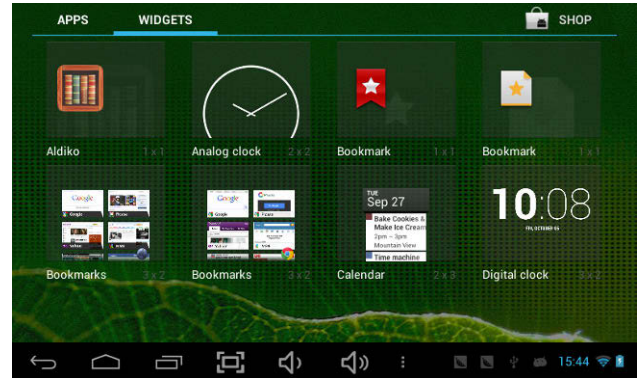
APPS WIDGETS SHOP

Aldiko 1 x 1
Analog clock 2 x 2
Bookmark 1 x 1
Bookmark 1 x 1

Google
Bookmarks 3 x 2

Google
Bookmarks 3 x 2

TUE
Sep 27
Bake Cookies & Make Ice Cream
2pm – 3pm
Mountain View
Time machine
Calendar 2 x 3

10:08
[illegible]
Digital clock 2 x 2

15:44